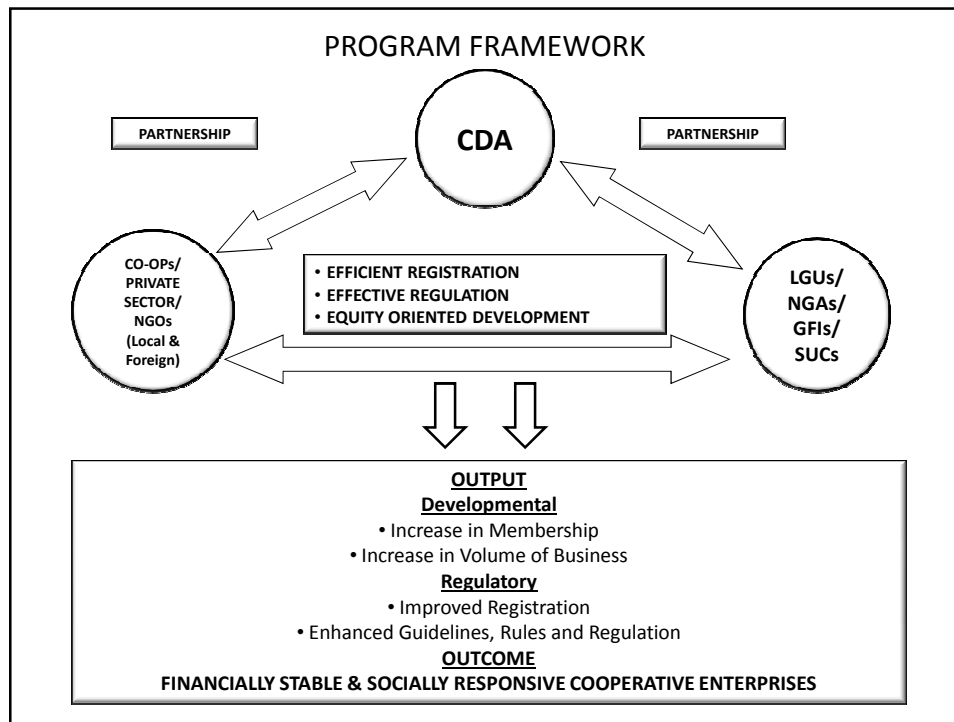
PROGRAM FRAMEWORK

PARTNERSHIP

CDA

PARTNERSHIP

CO-OPs/ PRIVATE SECTOR/ NGOs (Local & Foreign)

• EFFICIENT REGISTRATION
• EFFECTIVE REGULATION
• EQUITY ORIENTED DEVELOPMENT

LGUs/ NGAs/ GFIs/ SUCs

OUTPUT
Developmental
• Increase in Membership
• Increase in Volume of Business
Regulatory
• Improved Registration
• Enhanced Guidelines, Rules and Regulation
OUTCOME
FINANCIALLY STABLE & SOCIALLY RESPONSIVE COOPERATIVE ENTERPRISES